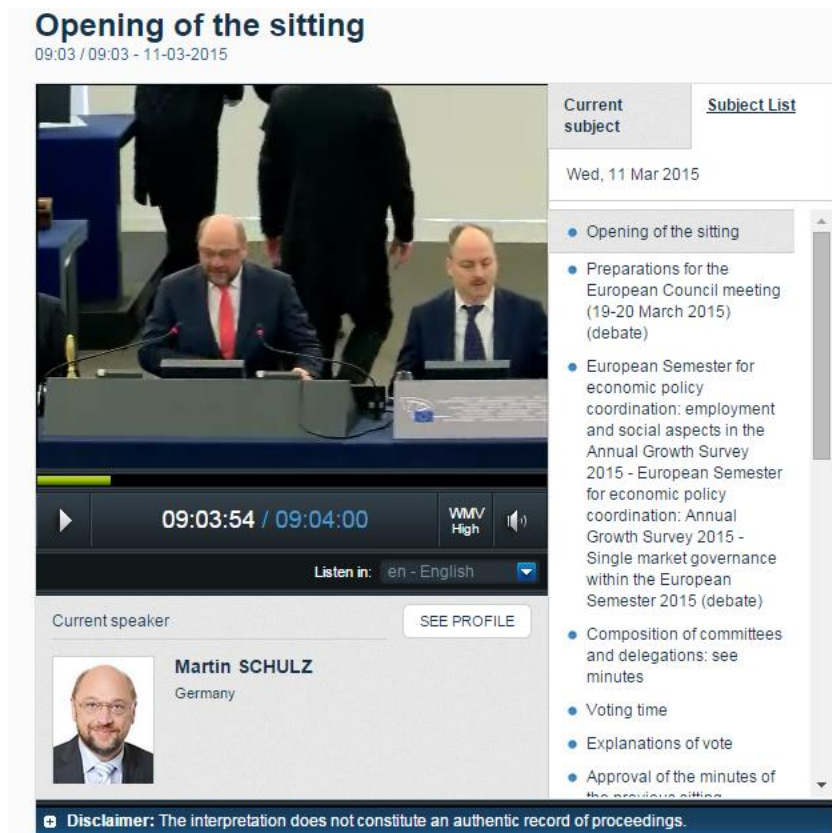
Opening of the sitting
09:03 / 09:03 - 11-03-2015

09:03:54 / 09:04:00

WMV High

Listen in: en - English

Current speaker

SEE PROFILE

Martin SCHULZ
Germany

Current subject

Subject List

Wed, 11 Mar 2015

- Opening of the sitting
- Preparations for the European Council meeting (19-20 March 2015) (debate)
- European Semester for economic policy coordination: employment and social aspects in the Annual Growth Survey 2015 - European Semester for economic policy coordination: Annual Growth Survey 2015 - Single market governance within the European Semester 2015 (debate)
- Composition of committees and delegations: see minutes
- Voting time
- Explanations of vote
- Approval of the minutes of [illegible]

Disclaimer: The interpretation does not constitute an authentic record of proceedings.